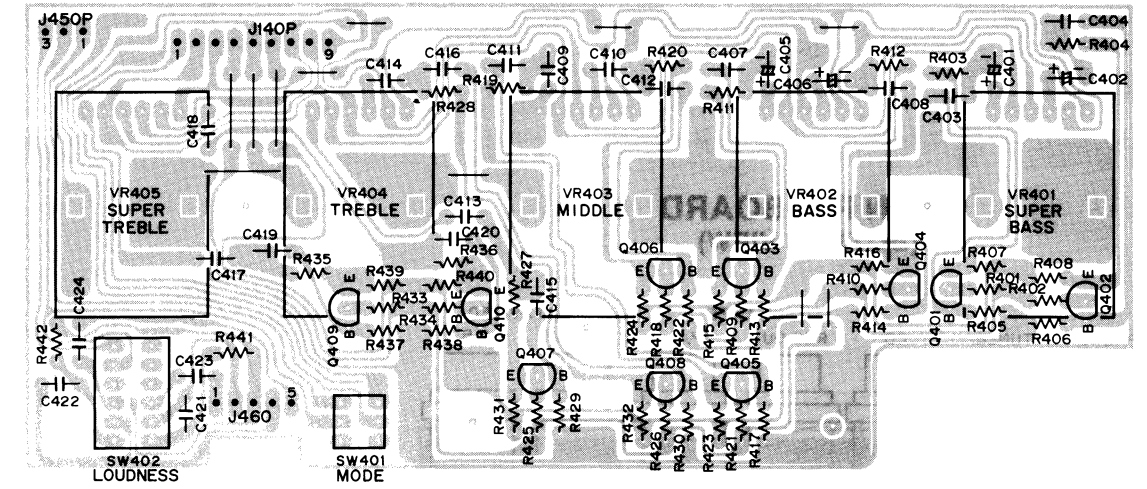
J450P
3 1
J140P
1 9
C404
R404
C402
C414
C416
C411
C409
C410
R420
C407
C405
R412
R403
C401
R419
C412
R411
C406
C408
C403
R428
C418
VR405
SUPER
TREBLE
VR404
TREBLE
C413
C420
R436
VR403
MIDDLE
VR402
BASS
VR401
SUPER
BASS
C419
C417
R435
Q406
Q403
Q404
R416
R407
R408
R410
R401
R402
Q402
C424
R439
R440
R433
R434
R437
R438
R427
C415
Q409
Q410
E B
R424
R418
R422
R415
R409
R413
R414
Q401
R405
R406
R442
R441
C423
C422
C421
J460
Q407
Q408
Q405
R431
R425
R429
R432
R426
R430
R423
R421
R417
SW402
LOUDNESS
SW401
MODE